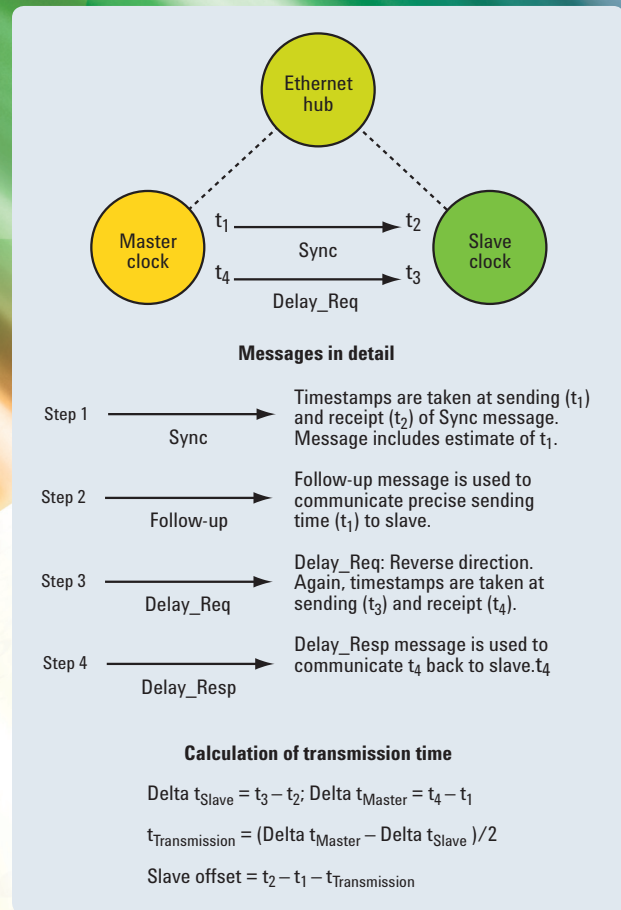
Ethernet hub

Master clock

Slave clock

$t_1$ $t_2$

Sync

$t_4$ $t_3$

Delay_Req

**Messages in detail**

Step 1

Sync

Timestamps are taken at sending ($t_1$) and receipt ($t_2$) of Sync message. Message includes estimate of $t_1$.

Step 2

Follow-up

Follow-up message is used to communicate precise sending time ($t_1$) to slave.

Step 3

Delay_Req

Delay_Req: Reverse direction. Again, timestamps are taken at sending ($t_3$) and receipt ($t_4$).

Step 4

Delay_Resp

Delay_Resp message is used to communicate $t_4$ back to slave.$t_4$

**Calculation of transmission time**

Delta $t_{Slave} = t_3 - t_2$; Delta $t_{Master} = t_4 - t_1$

$t_{Transmission}$ = (Delta $t_{Master}$ – Delta $t_{Slave}$ )/2

Slave offset = $t_2 - t_1 - t_{Transmission}$